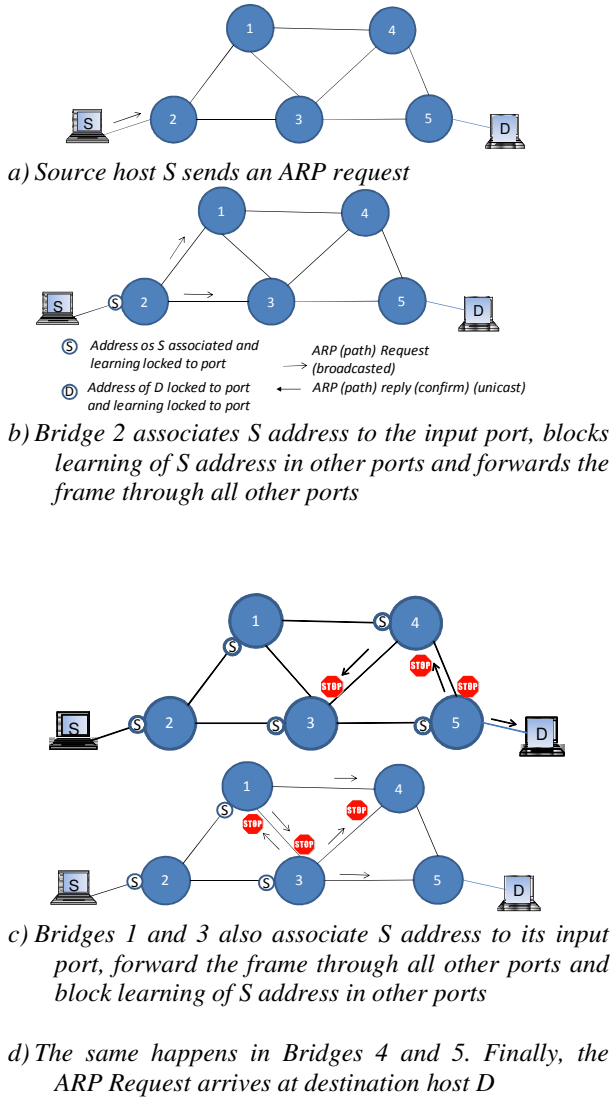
1
4
S
2
3
5
D

a) Source host S sends an ARP request

1
4
S
S
2
3
5
D

S Address os S associated and learning locked to port

D Address of D locked to port and learning locked to port

ARP (path) Request (broadcasted)

ARP (path) reply (confirm) (unicast)

b) Bridge 2 associates S address to the input port, blocks learning of S address in other ports and forwards the frame through all other ports

1
S
S
4
STOP
STOP
STOP
S
S
2
S
3
S
5
D

1
4
S
STOP
STOP
STOP
S
S
2
S
3
5
D

c) Bridges 1 and 3 also associate S address to its input port, forward the frame through all other ports and block learning of S address in other ports

d) The same happens in Bridges 4 and 5. Finally, the ARP Request arrives at destination host D